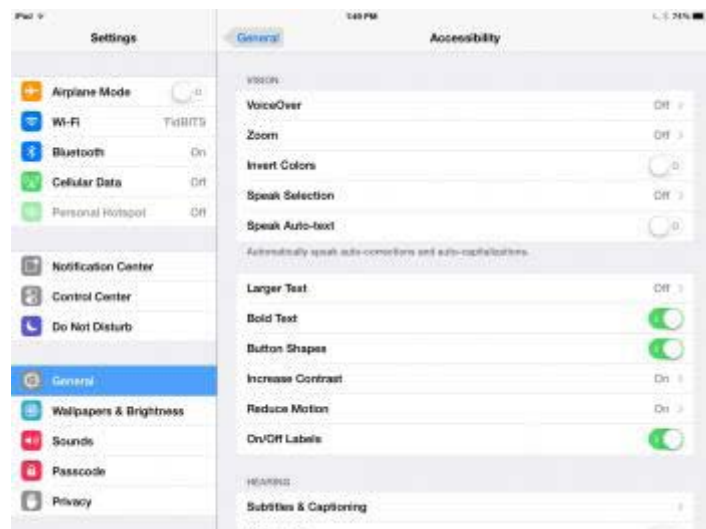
iPad
Settings

Airplane Mode
Wi-Fi TidBITS
Bluetooth On
Cellular Data Off
Personal Hotspot Off

Notification Center
Control Center
Do Not Disturb

General
Wallpapers & Brightness
Sounds
Passcode
Privacy

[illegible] PM
General
Accessibility

VISION
VoiceOver Off
Zoom Off
Invert Colors
Speak Selection Off
Speak Auto-text
Automatically speak auto-corrections and auto-capitalizations.

Larger Text Off
Bold Text
Button Shapes
Increase Contrast On
Reduce Motion On
On/Off Labels

HEARING
Subtitles & Captioning